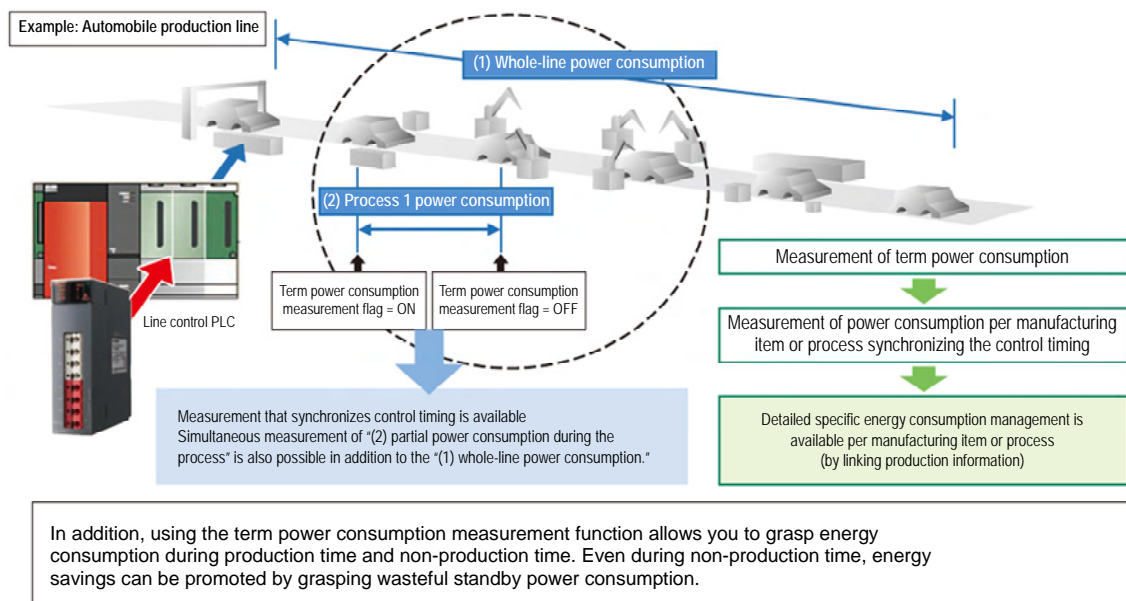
Example: Automobile production line

(1) Whole-line power consumption

(2) Process 1 power consumption

Term power consumption measurement flag = ON

Term power consumption measurement flag = OFF

Line control PLC

Measurement that synchronizes control timing is available
Simultaneous measurement of "(2) partial power consumption during the process" is also possible in addition to the "(1) whole-line power consumption."

Measurement of term power consumption

Measurement of power consumption per manufacturing item or process synchronizing the control timing

Detailed specific energy consumption management is available per manufacturing item or process (by linking production information)

In addition, using the term power consumption measurement function allows you to grasp energy consumption during production time and non-production time. Even during non-production time, energy savings can be promoted by grasping wasteful standby power consumption.